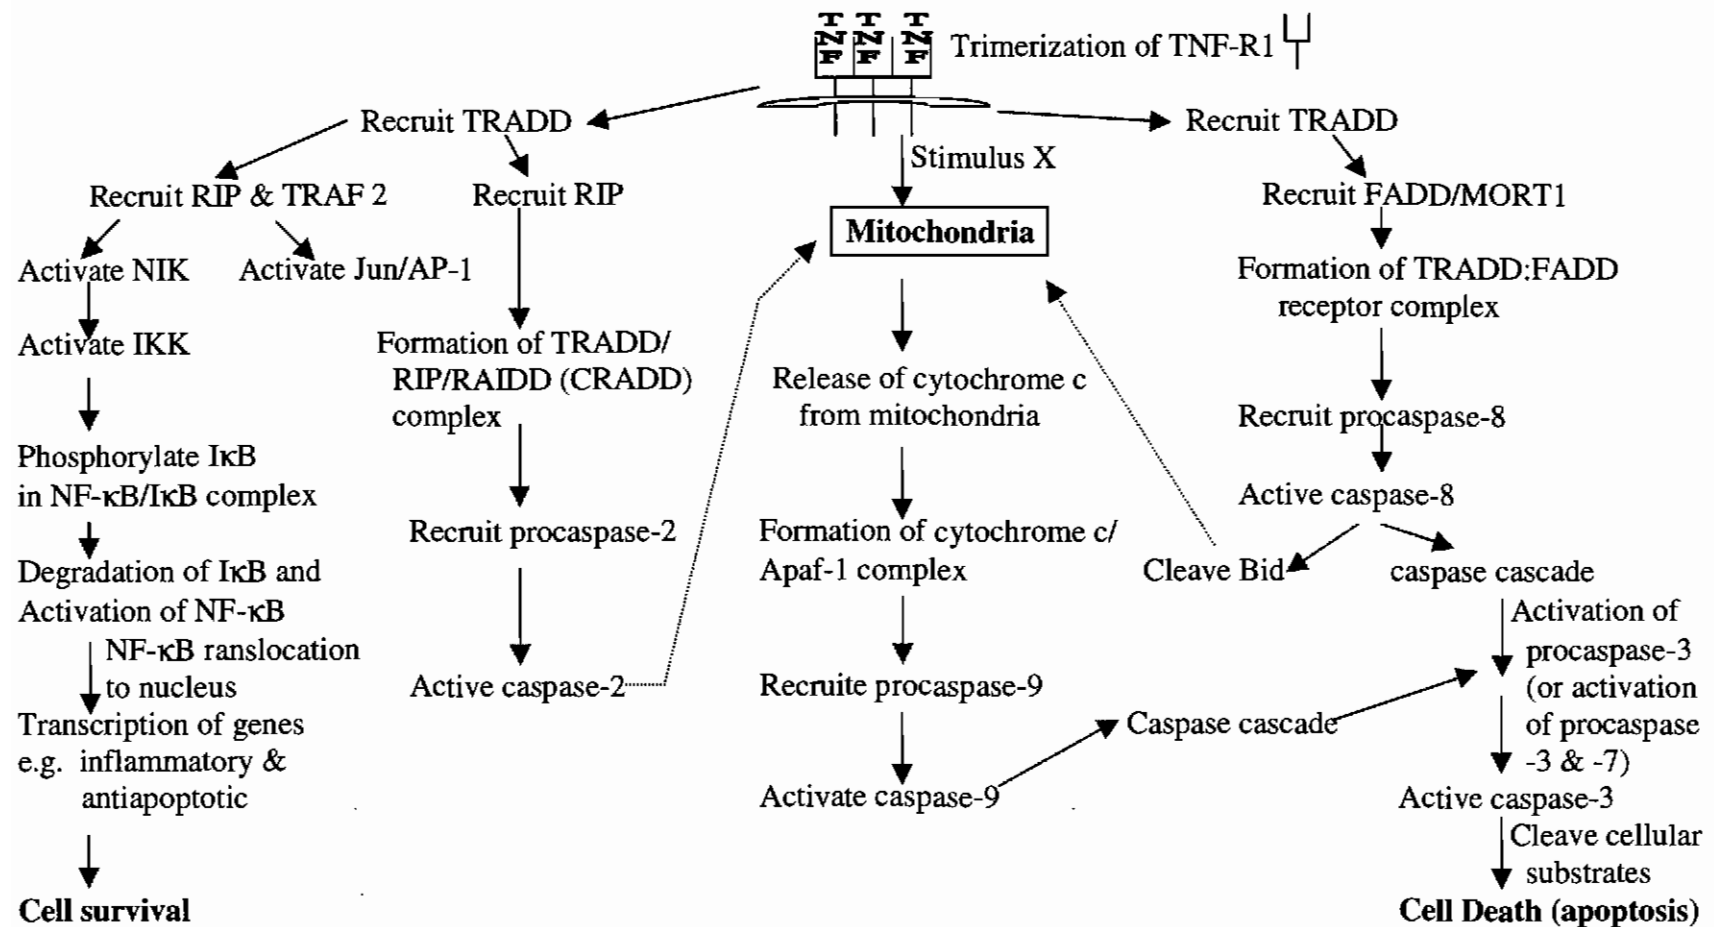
TNF TNF TNF Trimerization of TNF-R1

Recruit TRADD

Recruit RIP & TRAF 2

Recruit RIP

Activate NIK

Activate Jun/AP-1

Activate IKK

Phosphorylate IκB in NF-κB/IκB complex

Degradation of IκB and Activation of NF-κB

NF-κB ranslocation to nucleus

Transcription of genes e.g. inflammatory & antiapoptotic

Cell survival

Formation of TRADD/ RIP/RAIDD (CRADD) complex

Recruit procaspase-2

Active caspase-2

Stimulus X

Mitochondria

Release of cytochrome c from mitochondria

Formation of cytochrome c/ Apaf-1 complex

Recruite procaspase-9

Activate caspase-9

Caspase cascade

Recruit TRADD

Recruit FADD/MORT1

Formation of TRADD:FADD receptor complex

Recruit procaspase-8

Active caspase-8

Cleave Bid

caspase cascade

Activation of procaspase-3 (or activation of procaspase -3 & -7)

Active caspase-3

Cleave cellular substrates

Cell Death (apoptosis)